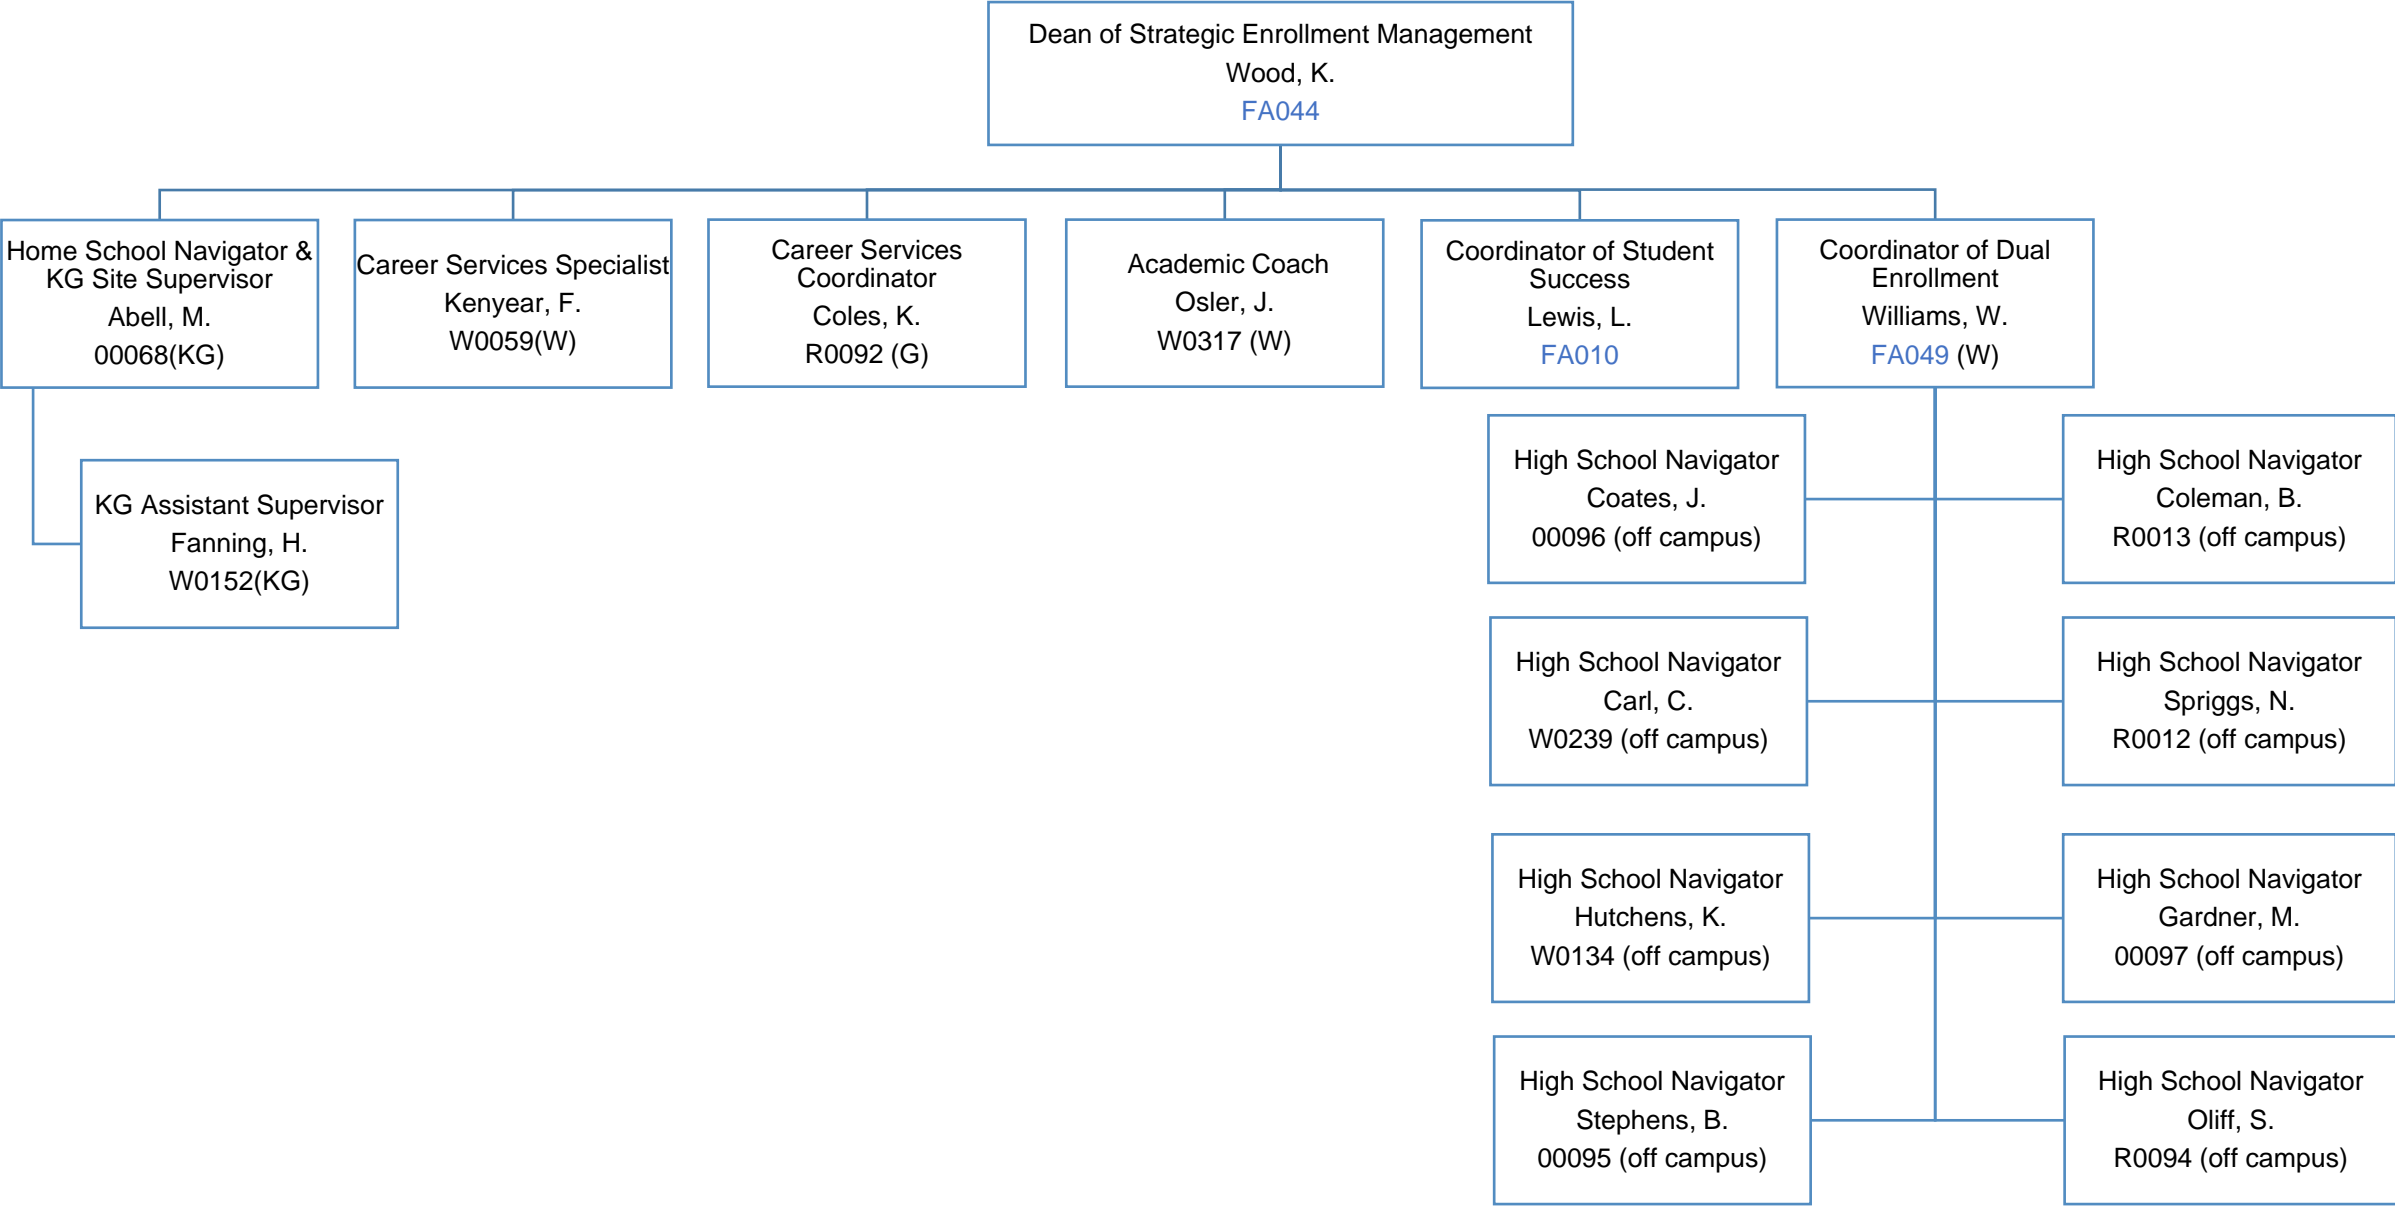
Dean of Strategic Enrollment Management
Wood, K.
FA044

Home School Navigator & KG Site Supervisor
Abell, M.
00068(KG)

Career Services Specialist
Kenyear, F.
W0059(W)

Career Services Coordinator
Coles, K.
R0092 (G)

Academic Coach
Osler, J.
W0317 (W)

Coordinator of Student Success
Lewis, L.
FA010

Coordinator of Dual Enrollment
Williams, W.
FA049 (W)

KG Assistant Supervisor
Fanning, H.
W0152(KG)

High School Navigator
Coates, J.
00096 (off campus)

High School Navigator
Coleman, B.
R0013 (off campus)

High School Navigator
Carl, C.
W0239 (off campus)

High School Navigator
Spriggs, N.
R0012 (off campus)

High School Navigator
Hutchens, K.
W0134 (off campus)

High School Navigator
Gardner, M.
00097 (off campus)

High School Navigator
Stephens, B.
00095 (off campus)

High School Navigator
Oliff, S.
R0094 (off campus)